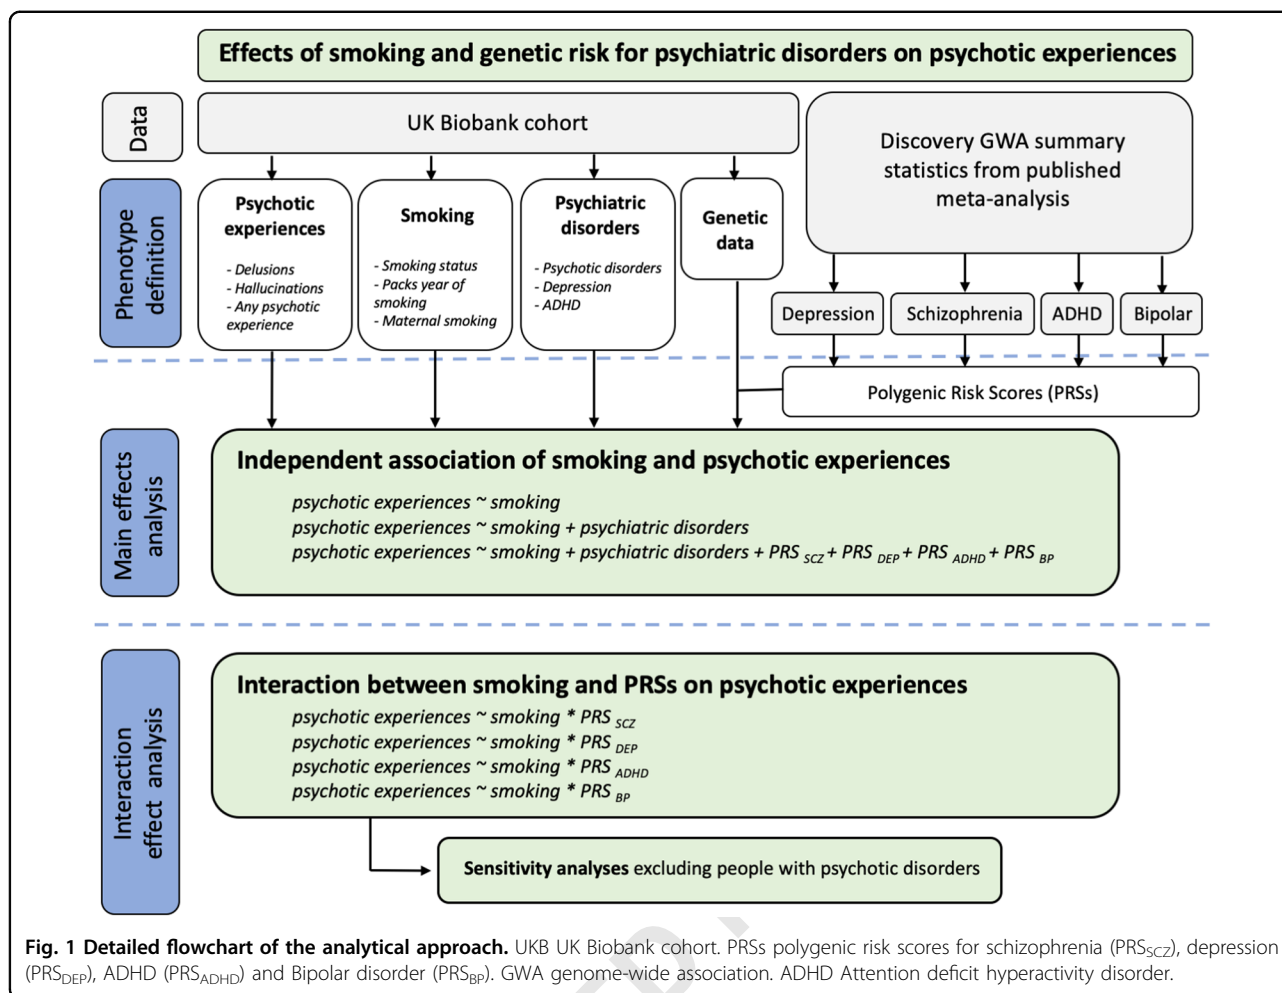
Effects of smoking and genetic risk for psychiatric disorders on psychotic experiences

Data

UK Biobank cohort

Discovery GWA summary statistics from published meta-analysis

Phenotype definition

Psychotic experiences
- Delusions
- Hallucinations
- Any psychotic experience

Smoking
- Smoking status
- Packs year of smoking
- Maternal smoking

Psychiatric disorders
- Psychotic disorders
- Depression
- ADHD

Genetic data

Depression

Schizophrenia

ADHD

Bipolar

Polygenic Risk Scores (PRSs)

Main effects analysis

Independent association of smoking and psychotic experiences
psychotic experiences ~ smoking
psychotic experiences ~ smoking + psychiatric disorders
psychotic experiences ~ smoking + psychiatric disorders + PRS $_{SCZ}$ + PRS $_{DEP}$ + PRS $_{ADHD}$ + PRS $_{BP}$

Interaction effect analysis

Interaction between smoking and PRSs on psychotic experiences
psychotic experiences ~ smoking * PRS $_{SCZ}$
psychotic experiences ~ smoking * PRS $_{DEP}$
psychotic experiences ~ smoking * PRS $_{ADHD}$
psychotic experiences ~ smoking * PRS $_{BP}$

Sensitivity analyses excluding people with psychotic disorders

Fig. 1 Detailed flowchart of the analytical approach. UKB UK Biobank cohort. PRSs polygenic risk scores for schizophrenia (PRS$_{SCZ}$), depression (PRS$_{DEP}$), ADHD (PRS$_{ADHD}$) and Bipolar disorder (PRS$_{BP}$). GWA genome-wide association. ADHD Attention deficit hyperactivity disorder.